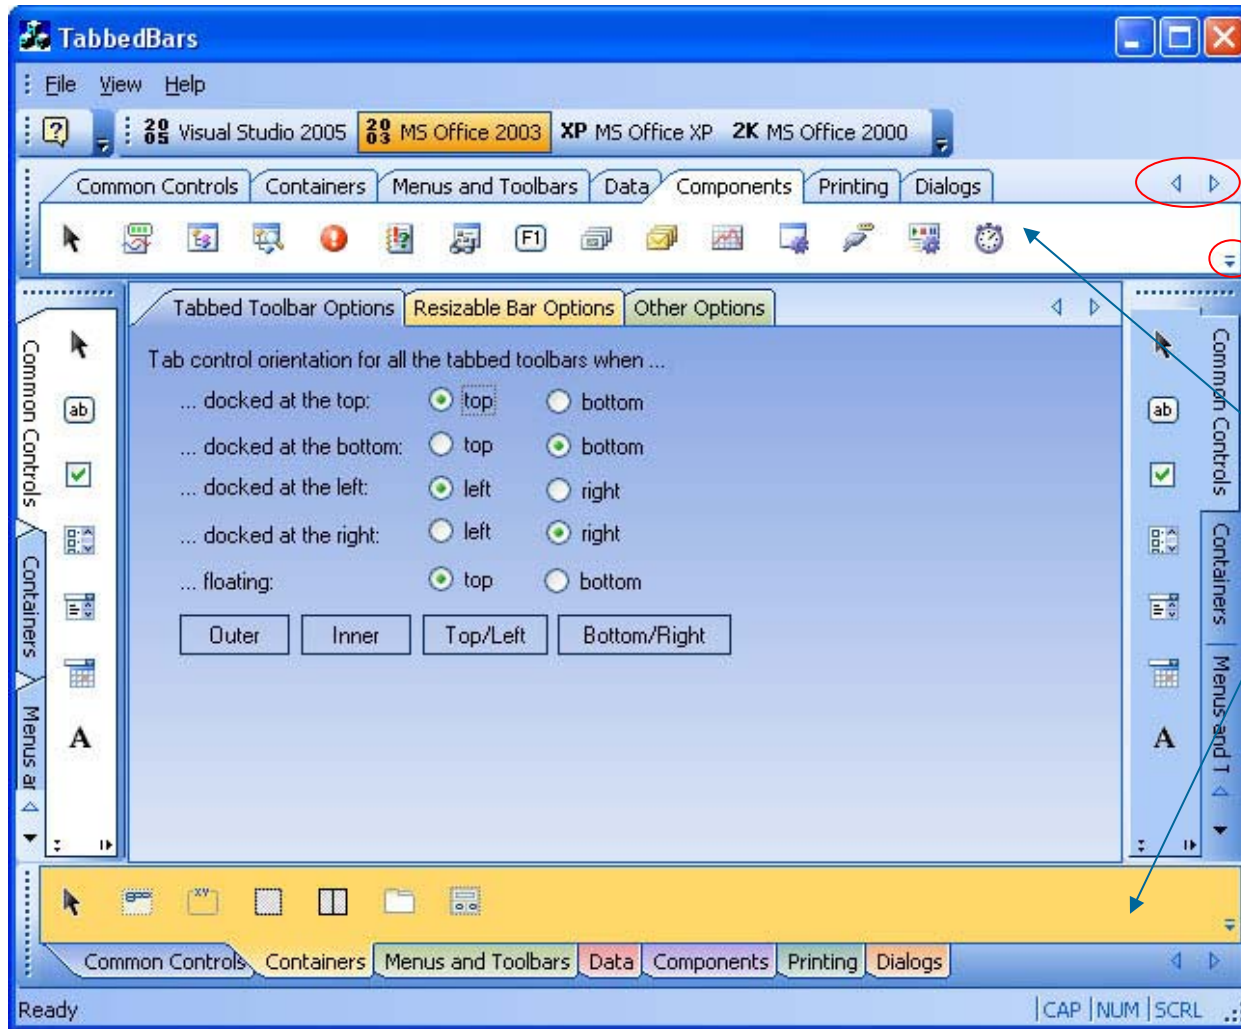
TabbedBars

File View Help

Visual Studio 2005 MS Office 2003 XP MS Office XP 2K MS Office 2000

Common Controls Containers Menus and Toolbars Data Components Printing Dialogs

Common Controls Containers Menus ar

Tabbed Toolbar Options Resizable Bar Options Other Options

Tab control orientation for all the tabbed toolbars when ...

... docked at the top: top bottom
... docked at the bottom: top bottom
... docked at the left: left right
... docked at the right: left right
... floating: top bottom

Outer Inner Top/Left Bottom/Right

Common Controls Containers Menus and T

Common Controls Containers Menus and Toolbars Data Components Printing Dialogs

Ready CAP NUM SCRL